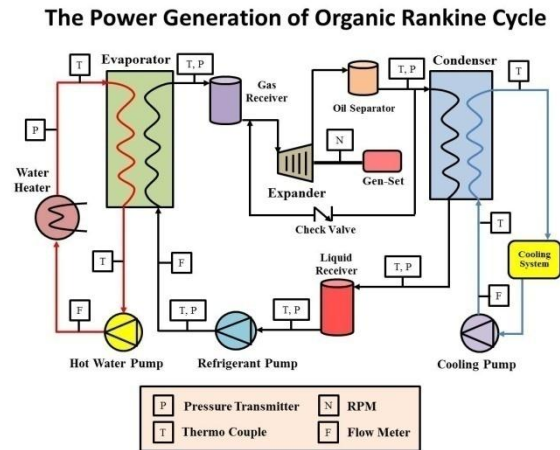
The Power Generation of Organic Rankine Cycle

T

Evaporator

T, P

Gas Receiver

Oil Separator

T, P

Condenser

T

P

N

Gen-Set

Water Heater

Expander

Check Valve

T

T

F

Liquid Receiver

T, P

Cooling System

F

T, P

T, P

F

Hot Water Pump

Refrigerant Pump

Cooling Pump

P Pressure Transmitter

N RPM

T Thermo Couple

F Flow Meter